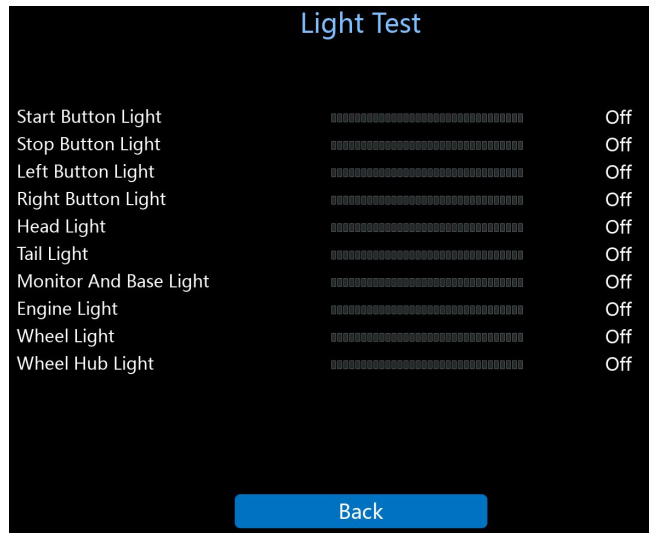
Light Test

| | |
|---|---|
| Start Button Light | Off |
| Stop Button Light | Off |
| Left Button Light | Off |
| Right Button Light | Off |
| Head Light | Off |
| Tail Light | Off |
| Monitor And Base Light | Off |
| Engine Light | Off |
| Wheel Light | Off |
| Wheel Hub Light | Off |

Back